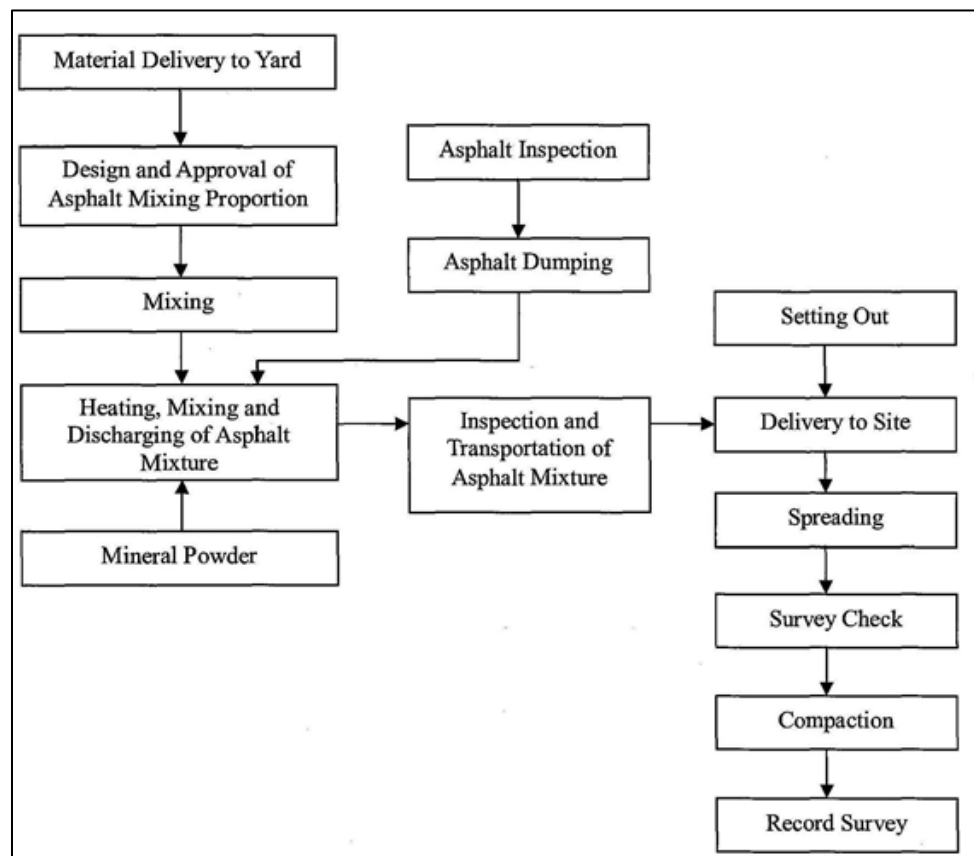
Material Delivery to Yard

Design and Approval of Asphalt Mixing Proportion

Mixing

Asphalt Inspection

Asphalt Dumping

Heating, Mixing and Discharging of Asphalt Mixture

Mineral Powder

Inspection and Transportation of Asphalt Mixture

Setting Out

Delivery to Site

Spreading

Survey Check

Compaction

Record Survey